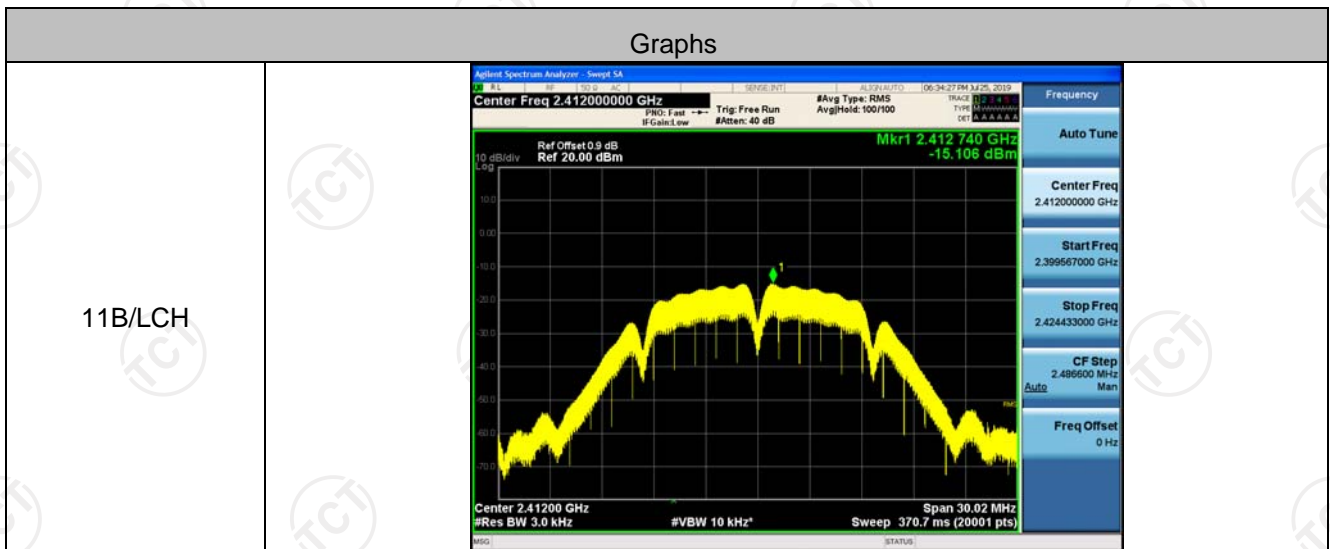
Graphs

11B/LCH

Agilent Spectrum Analyzer - Swept SA
RL RF 50 Ω AC SENSE:INT ALIGN AUTO 06:34:27 PM Jul 25, 2019
Center Freq 2.412000000 GHz
PNO: Fast IFGain:Low
Trig: Free Run #Atten: 40 dB
#Avg Type: RMS Avg|Hold: 100/100
TRACE 1 2 3 4 5 6 TYPE M DET A A A A A A
Frequency

Ref Offset 0.9 dB
10 dB/div Ref 20.00 dBm
Log
Mkr1 2.412 740 GHz
-15.106 dBm

10.0
0.00
-10.0
-20.0
-30.0
-40.0
-50.0
-60.0
-70.0

1

Center 2.41200 GHz
#Res BW 3.0 kHz
#VBW 10 kHz*
Span 30.02 MHz
Sweep 370.7 ms (20001 pts)

Auto Tune
Center Freq 2.412000000 GHz
Start Freq 2.399567000 GHz
Stop Freq 2.424433000 GHz
CF Step 2.486600 MHz Auto Man
Freq Offset 0 Hz

MSG STATUS